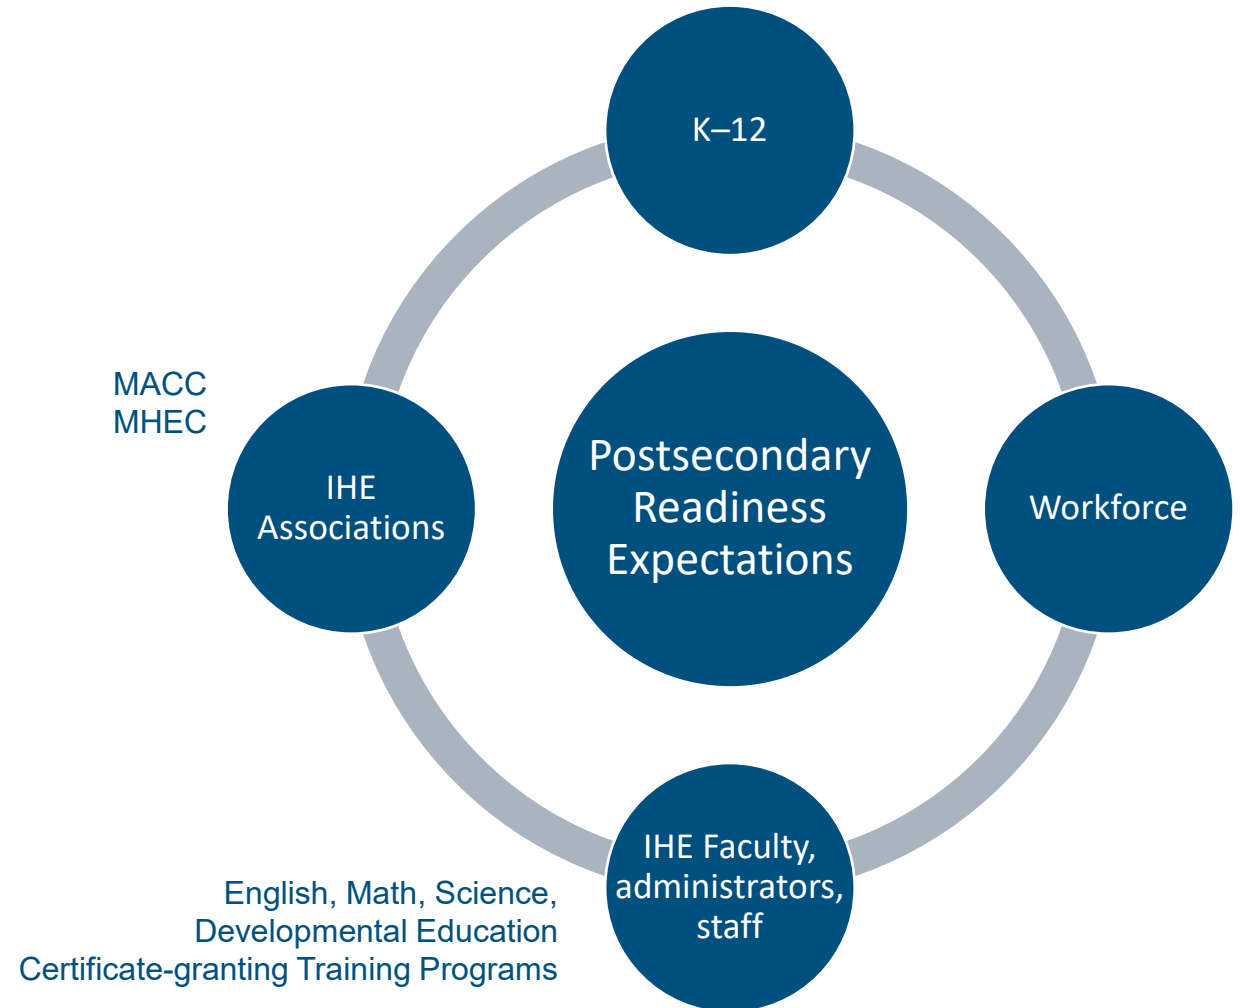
K–12

MACC
MHEC

IHE Associations

Postsecondary Readiness Expectations

Workforce

English, Math, Science, Developmental Education
Certificate-granting Training Programs

IHE Faculty, administrators, staff